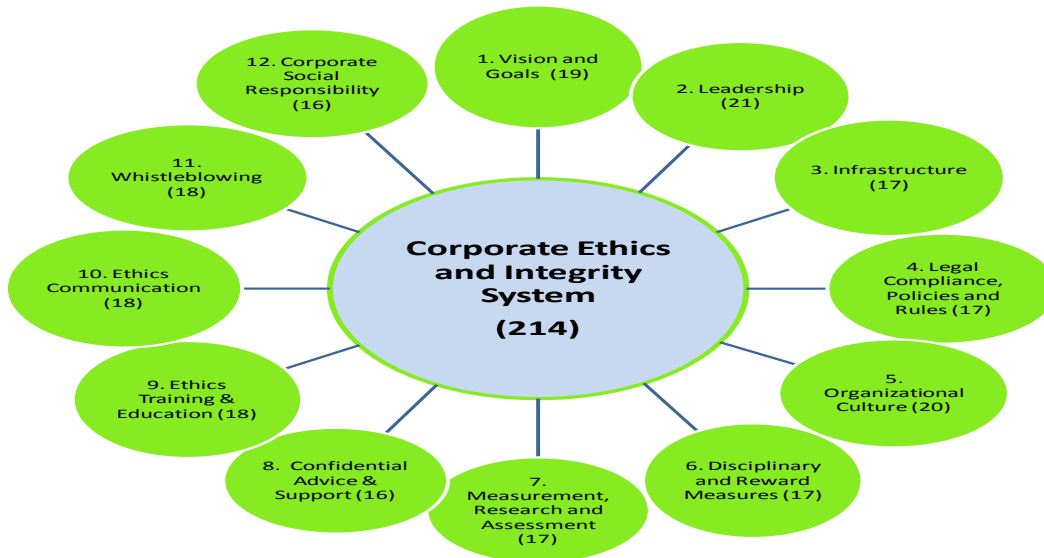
Corporate Ethics and Integrity System

(214)

1. Vision and Goals (19)

2. Leadership (21)

3. Infrastructure (17)

4. Legal Compliance, Policies and Rules (17)

5. Organizational Culture (20)

6. Disciplinary and Reward Measures (17)

7. Measurement, Research and Assessment (17)

8. Confidential Advice & Support (16)

9. Ethics Training & Education (18)

10. Ethics Communication (18)

11. Whistleblowing (18)

12. Corporate Social Responsibility (16)